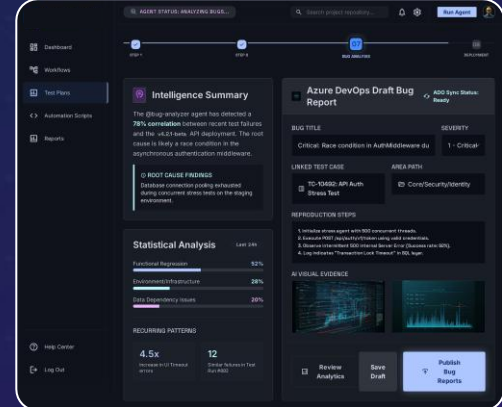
AGENT STATUS: ANALYZING BUGS...
Search project repository...
Run Agent

Dashboard
Workflows
Test Plans
Automation Scripts
Reports

STEP 1
STEP 2
07
BUG ANALYSIS
08
DEPLOYMENT

Intelligence Summary

The @bug-analyzer agent has detected a 78% correlation between recent test failures and the v4.2.1-beta API deployment. The root cause is likely a race condition in the asynchronous authentication middleware.

ROOT CAUSE FINDINGS
Database connection pooling exhausted during concurrent stress tests on the staging environment.

Statistical Analysis
Last 24h

Functional Regression
92%
Environment/Infrastructure
28%
Data Dependency Issues
20%

RECURRING PATTERNS

4.5x
Increase in UI Timeout errors

12
Similar failures in Test Run #882

Azure DevOps Draft Bug Report
ADO Sync Status: Ready

BUG TITLE
Critical: Race condition in AuthMiddleware du
SEVERITY
1 - Critical

LINKED TEST CASE
TC-10492: API Auth Stress Test
AREA PATH
Core/Security/Identity

REPRODUCTION STEPS
1. Initialize stress agent with 500 concurrent threads.
2. Execute POST /api/auth/v1/token using valid credentials.
3. Observe intermittent 500 Internal Server Error (Success rate 60%).
4. Log indicates "Transaction Lock Timeout" in SQL layer.

AI VISUAL EVIDENCE

Review Analytics
Save Draft
Publish Bug Reports

Help Center
Log Out